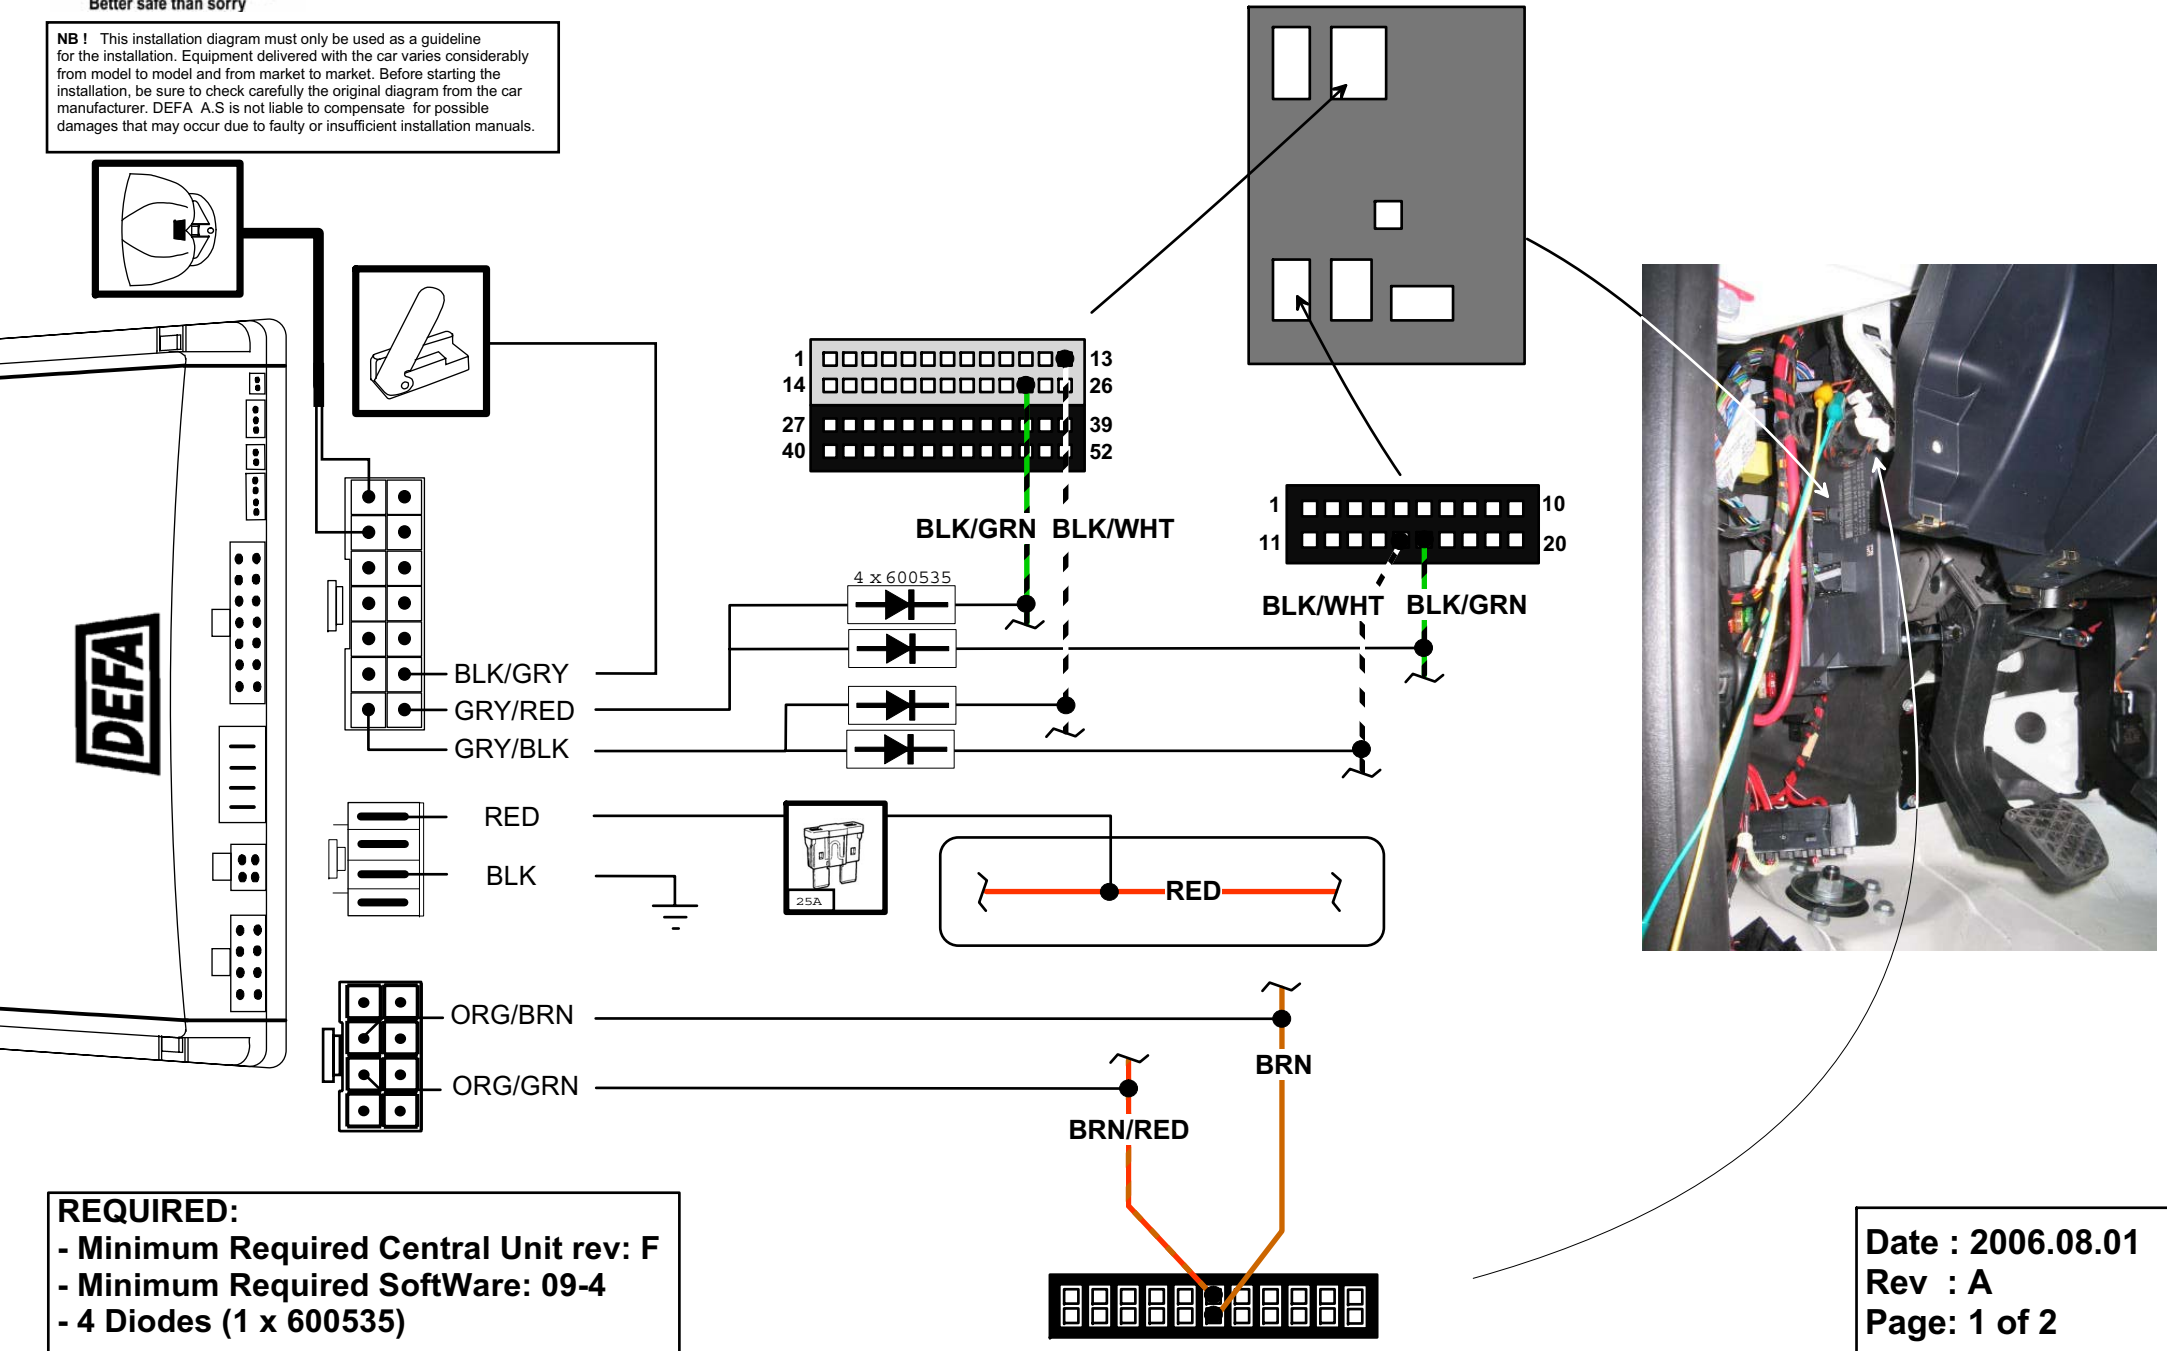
Better safe than sorry

NB ! This installation diagram must only be used as a guideline for the installation. Equipment delivered with the car varies considerably from model to model and from market to market. Before starting the installation, be sure to check carefully the original diagram from the car manufacturer. DEFA A.S is not liable to compensate for possible damages that may occur due to faulty or insufficient installation manuals.

DEFA

1
14
27
40
13
26
39
52

BLK/GRN BLK/WHT

1
11
10
20

BLK/WHT BLK/GRN

4 x 600535

BLK/GRY
GRY/RED
GRY/BLK

RED
BLK

25A

RED

ORG/BRN
ORG/GRN

BRN
BRN/RED

REQUIRED:
- Minimum Required Central Unit rev: F
- Minimum Required SoftWare: 09-4
- 4 Diodes (1 x 600535)

Date : 2006.08.01
Rev : A
Page: 1 of 2